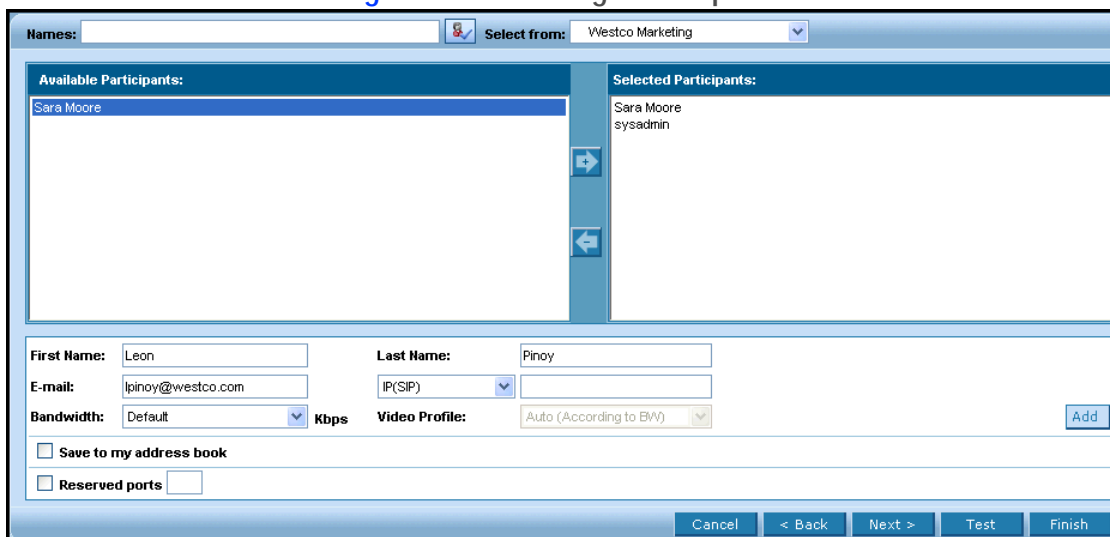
Names:
Select from: Westco Marketing

Available Participants:
Sara Moore

Selected Participants:
Sara Moore
sysadmin

First Name: Leon
Last Name: Pinoy
E-mail: lpinoy@westco.com
IP(SIP)
Bandwidth: Default Kbps
Video Profile: Auto (According to BW)
Add

Save to my address book

Reserved ports

Cancel
< Back
Next >
Test
Finish